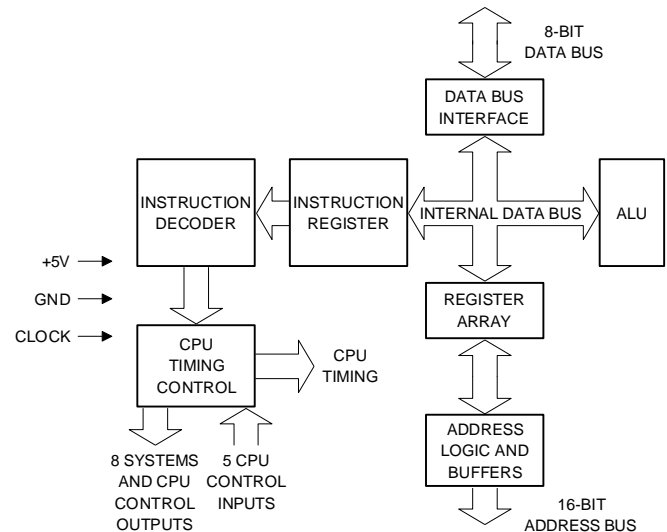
8-BIT
DATA BUS

DATA BUS
INTERFACE

INSTRUCTION
DECODER

INSTRUCTION
REGISTER

INTERNAL DATA BUS

ALU

+5V

GND

CLOCK

REGISTER
ARRAY

CPU
TIMING
CONTROL

CPU
TIMING

ADDRESS
LOGIC AND
BUFFERS

8 SYSTEMS
AND CPU
CONTROL
OUTPUTS

5 CPU
CONTROL
INPUTS

16-BIT
ADDRESS BUS